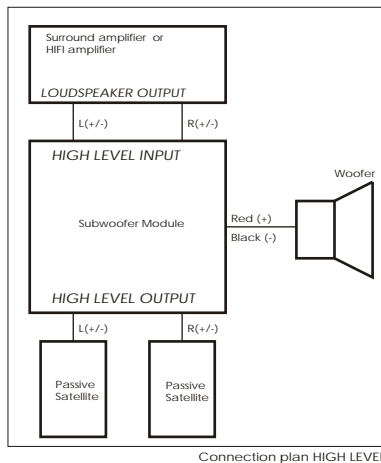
Surround amplifier or HIFI amplifier

LOUDSPEAKER OUTPUT

L(+/-)

R(+/-)

HIGH LEVEL INPUT

Woofer

Subwoofer Module

Red (+)

Black (-)

HIGH LEVEL OUTPUT

L(+/-)

R(+/-)

Passive Satellite

Passive Satellite

Connection plan HIGH LEVE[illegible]